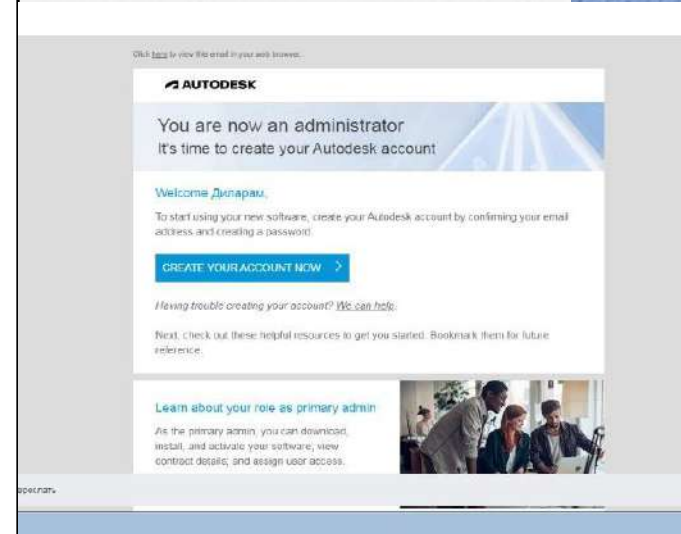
Click here to view this email in your web browser.

AUTODESK

You are now an administrator
It's time to create your Autodesk account

Welcome Диларам,

To start using your new software, create your Autodesk account by confirming your email address and creating a password.

CREATE YOUR ACCOUNT NOW >

Having trouble creating your account? We can help.

Next, check out these helpful resources to get you started. Bookmark them for future reference.

Learn about your role as primary admin

As the primary admin, you can download, install, and activate your software; view contract details; and assign user access.

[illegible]